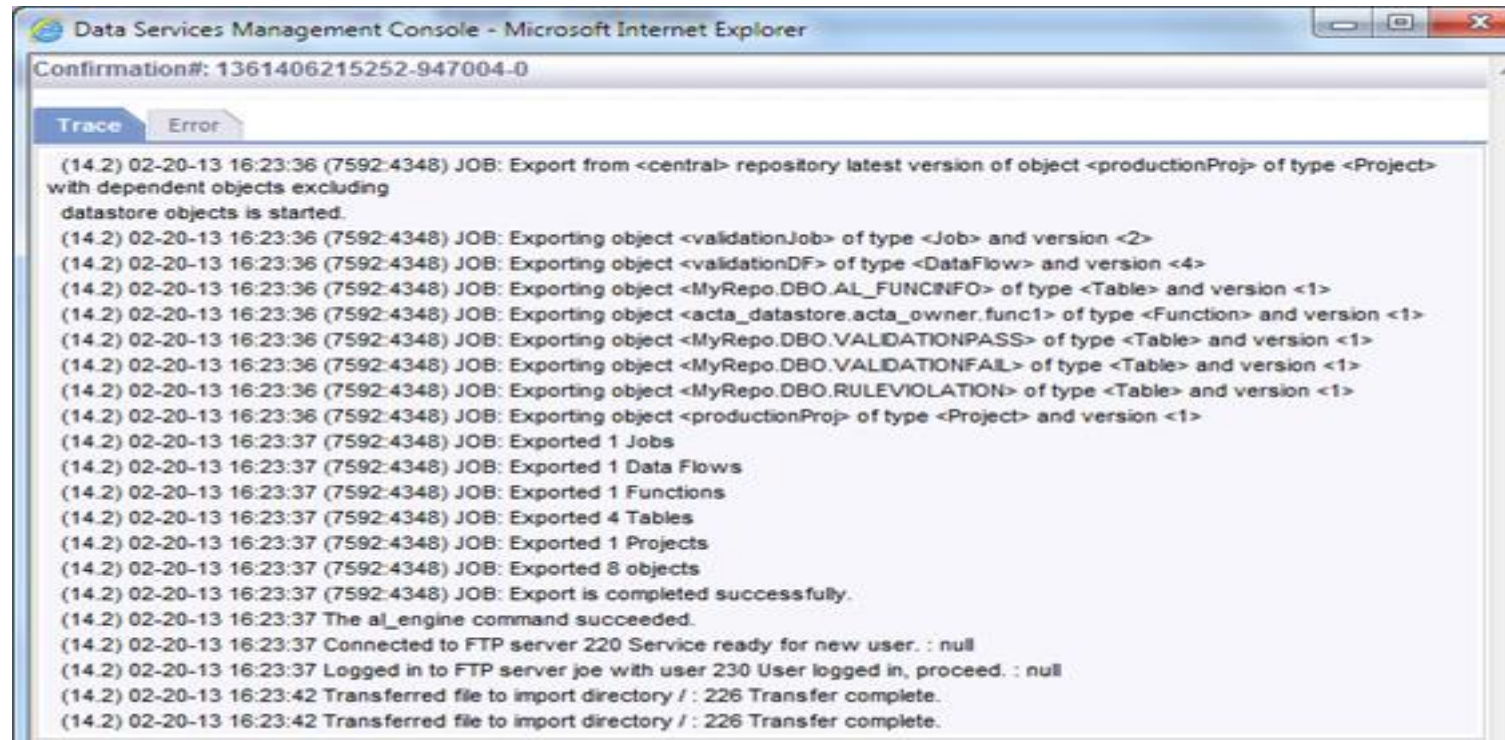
Data Services Management Console - Microsoft Internet Explorer

Confirmation#: 1361406215252-947004-0

Trace Error

(14.2) 02-20-13 16:23:36 (7592:4348) JOB: Export from <central> repository latest version of object <productionProj> of type <Project> with dependent objects excluding
datastore objects is started.
(14.2) 02-20-13 16:23:36 (7592:4348) JOB: Exporting object <validationJob> of type <Job> and version <2>
(14.2) 02-20-13 16:23:36 (7592:4348) JOB: Exporting object <validationDF> of type <DataFlow> and version <4>
(14.2) 02-20-13 16:23:36 (7592:4348) JOB: Exporting object <MyRepo.DBO.AL_FUNCINFO> of type <Table> and version <1>
(14.2) 02-20-13 16:23:36 (7592:4348) JOB: Exporting object <acta_datastore.acta_owner.func1> of type <Function> and version <1>
(14.2) 02-20-13 16:23:36 (7592:4348) JOB: Exporting object <MyRepo.DBO.VALIDATIONPASS> of type <Table> and version <1>
(14.2) 02-20-13 16:23:36 (7592:4348) JOB: Exporting object <MyRepo.DBO.VALIDATIONFAIL> of type <Table> and version <1>
(14.2) 02-20-13 16:23:36 (7592:4348) JOB: Exporting object <MyRepo.DBO.RULEVIOLATION> of type <Table> and version <1>
(14.2) 02-20-13 16:23:36 (7592:4348) JOB: Exporting object <productionProj> of type <Project> and version <1>
(14.2) 02-20-13 16:23:37 (7592:4348) JOB: Exported 1 Jobs
(14.2) 02-20-13 16:23:37 (7592:4348) JOB: Exported 1 Data Flows
(14.2) 02-20-13 16:23:37 (7592:4348) JOB: Exported 1 Functions
(14.2) 02-20-13 16:23:37 (7592:4348) JOB: Exported 4 Tables
(14.2) 02-20-13 16:23:37 (7592:4348) JOB: Exported 1 Projects
(14.2) 02-20-13 16:23:37 (7592:4348) JOB: Exported 8 objects
(14.2) 02-20-13 16:23:37 (7592:4348) JOB: Export is completed successfully.
(14.2) 02-20-13 16:23:37 The al_engine command succeeded.
(14.2) 02-20-13 16:23:37 Connected to FTP server 220 Service ready for new user. : null
(14.2) 02-20-13 16:23:37 Logged in to FTP server joe with user 230 User logged in, proceed. : null
(14.2) 02-20-13 16:23:42 Transferred file to import directory / : 226 Transfer complete.
(14.2) 02-20-13 16:23:42 Transferred file to import directory / : 226 Transfer complete.